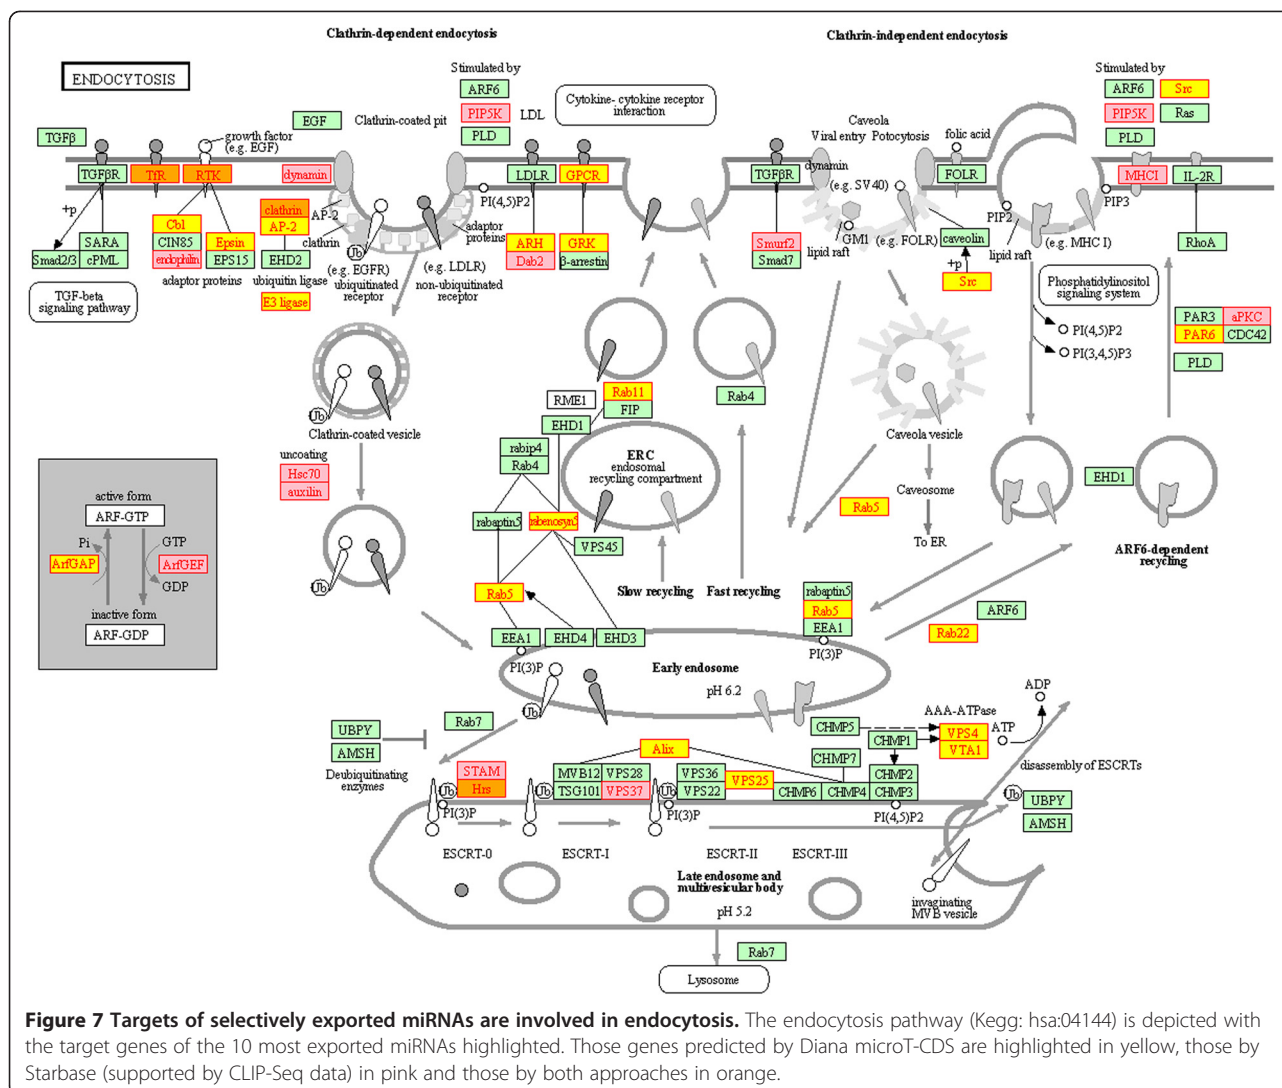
ENDOCYTOSIS

Clathrin-dependent endocytosis

Clathrin-independent endocytosis

TGFβ
growth factor (e.g. EGF)
EGF
Clathrin-coated pit
Stimulated by
ARF6
PIP5K
PLD
LDL
Cytokine- cytokine receptor interaction
Caveola
Viral entry
Potocytosis
folic acid
Stimulated by
ARF6
Src
PIP5K
Ras
PLD

TGFβR
TfR
RTK
dynamin
LDLR
GPCR
TGFβR
dynamin
(e.g. SV40)
FOLR
MHCI
IL-2R
+p
clathrin
AP-2
PI(4,5)P2
PIP2
PIP3
Cbl
CIN85
Epsin
SARA
Smad2/3
cPML
endophilin
EPS15
EHD2
clathrin
adaptor proteins
ARH
GRK
Dab2
β-arrestin
Smurf2
Smad7
GM1
(e.g. FOLR)
caveolin
lipid raft
(e.g. MHC I)
lipid raft
RhoA
adaptor proteins
ubiquitin ligase
(e.g. EGFR) ubiquitinated receptor
(e.g. LDLR) non-ubiquitinated receptor
E3 ligase
TGF-beta signaling pathway
+p
Src
Phosphatidylinositol signaling system
PI(4,5)P2
PI(3,4,5)P3
PAR3
aPKC
PAR6
CDC42
PLD

Ub
Clathrin-coated vesicle
RME1
Rab11
FIP
Rab4
EHD1
rabip4
Rab4
ERC endosomal recycling compartment
Caveola vesicle
uncoating
Hsc70
auxilin
EHD1
Caveosome
Rab5
To ER
rabaptin5
rabenosyn5
VPS45
ARF6-dependent recycling

active form
ARF-GTP
Pi
GTP
ArfGAP
ArfGEF
GDP
inactive form
ARF-GDP

Ub
Rab5
Slow recycling
Fast recycling
rabaptin5
Rab5
EEA1
ARF6
Rab22
EEA1
EHD4
EHD3
PI(3)P
PI(3)P
Early endosome
pH 6.2

UBPY
AMSH
Deubiquitinating enzymes
Rab7
Ub
ADP
AAA-ATPase
CHMP5
CHMP1
VPS4
ATP
VTA1
Alix
CHMP7
disassembly of ESCRTs
STAM
Hrs
MVB12
VPS28
VPS36
VPS25
CHMP2
TSG101
VPS37
VPS22
CHMP6
CHMP4
CHMP3
Ub
Ub
Ub
UBPY
AMSH
PI(3)P
PI(3)P
PI(4,5)P2
ESCRT-0
ESCRT-I
ESCRT-II
ESCRT-III
Late endosome and multivesicular body
pH 5.2
invaginating MVB vesicle
Rab7
Lysosome

**Figure 7 Targets of selectively exported miRNAs are involved in endocytosis.** The endocytosis pathway (Kegg: hsa:04144) is depicted with the target genes of the 10 most exported miRNAs highlighted. Those genes predicted by Diana microT-CDS are highlighted in yellow, those by Starbase (supported by CLIP-Seq data) in pink and those by both approaches in orange.